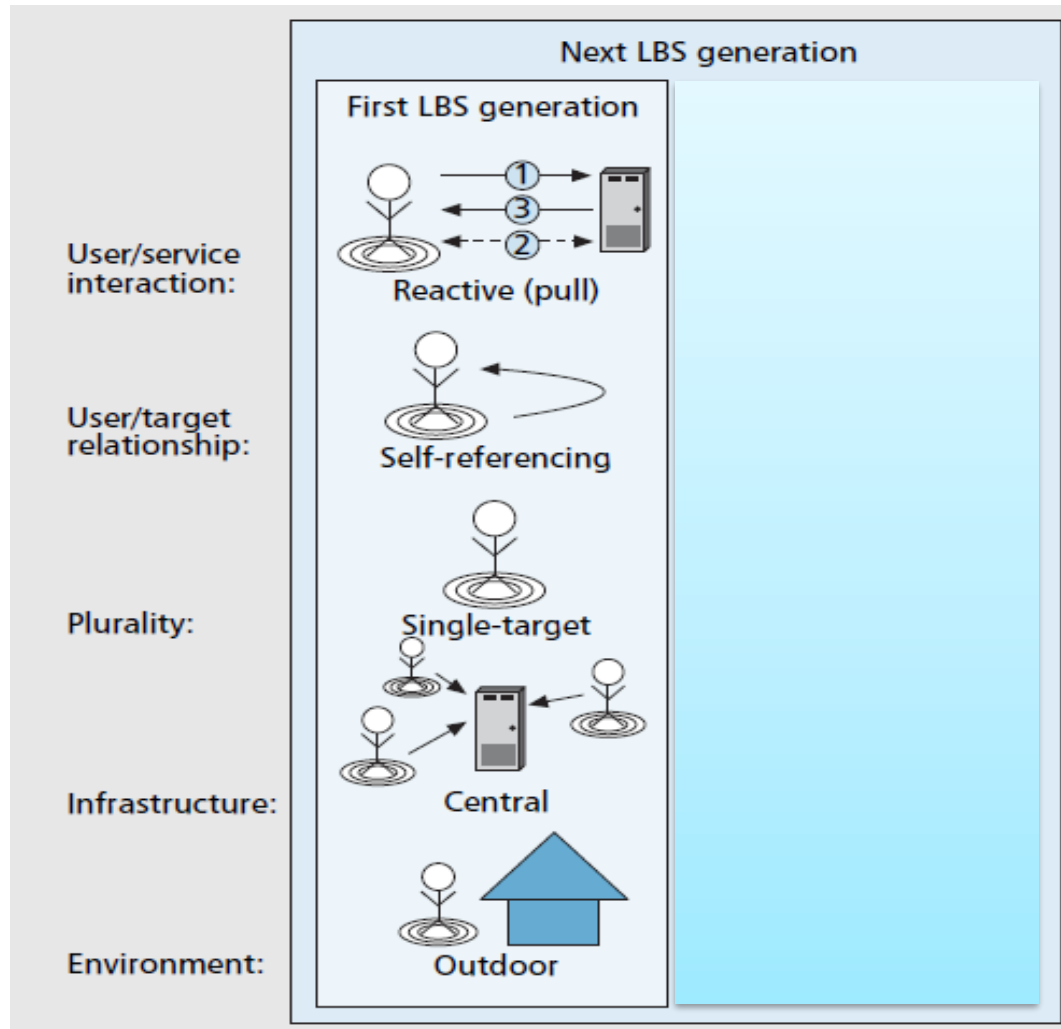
Next LBS generation

First LBS generation

1
3
2

User/service interaction:

Reactive (pull)

User/target relationship:

Self-referencing

Plurality:

Single-target

Infrastructure:

Central

Environment:

Outdoor